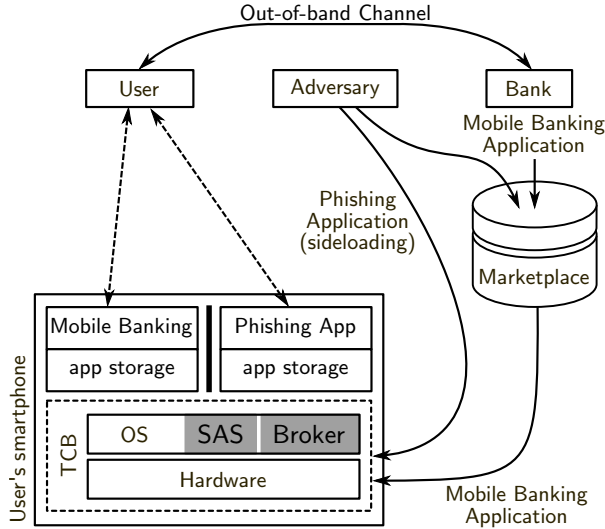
Out-of-band Channel

User

Adversary

Bank

Mobile Banking Application

Phishing Application (sideloading)

Marketplace

Mobile Banking

app storage

Phishing App

app storage

User's smartphone

TCB

OS

SAS

Broker

Hardware

Mobile Banking Application